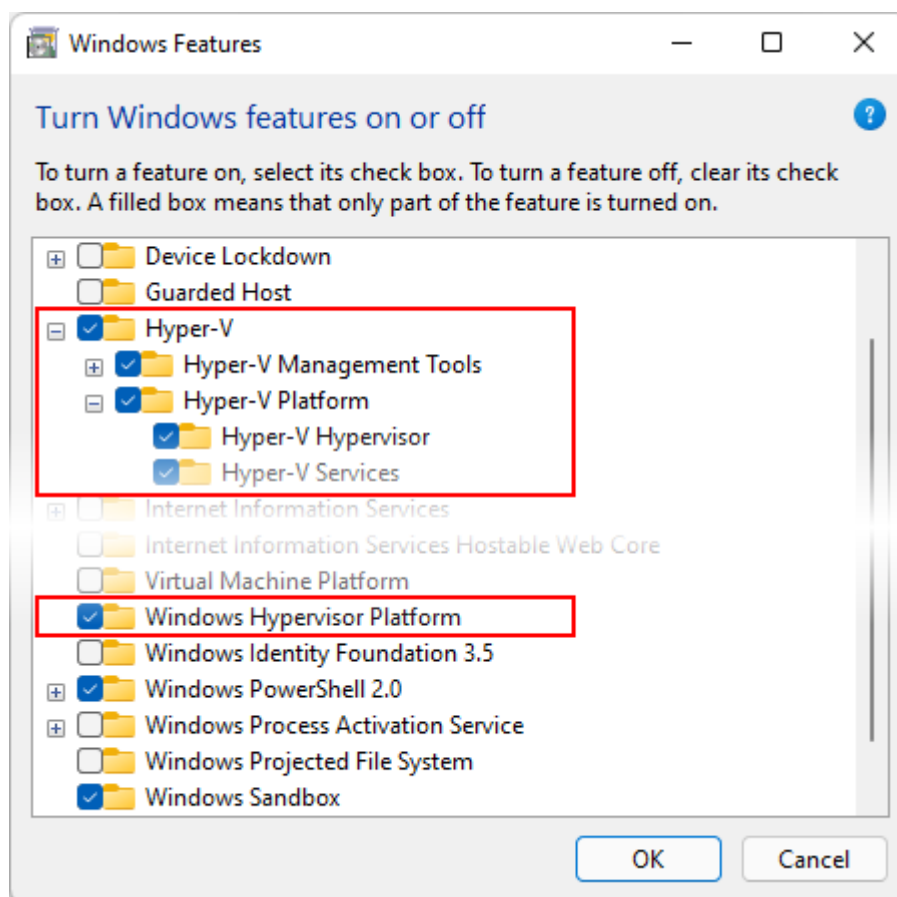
Windows Features

Turn Windows features on or off

To turn a feature on, select its check box. To turn a feature off, clear its check box. A filled box means that only part of the feature is turned on.

Device Lockdown
Guarded Host
Hyper-V
Hyper-V Management Tools
Hyper-V Platform
Hyper-V Hypervisor
Hyper-V Services
Internet Information Services
Internet Information Services Hostable Web Core
Virtual Machine Platform
Windows Hypervisor Platform
Windows Identity Foundation 3.5
Windows PowerShell 2.0
Windows Process Activation Service
Windows Projected File System
Windows Sandbox

OK
Cancel